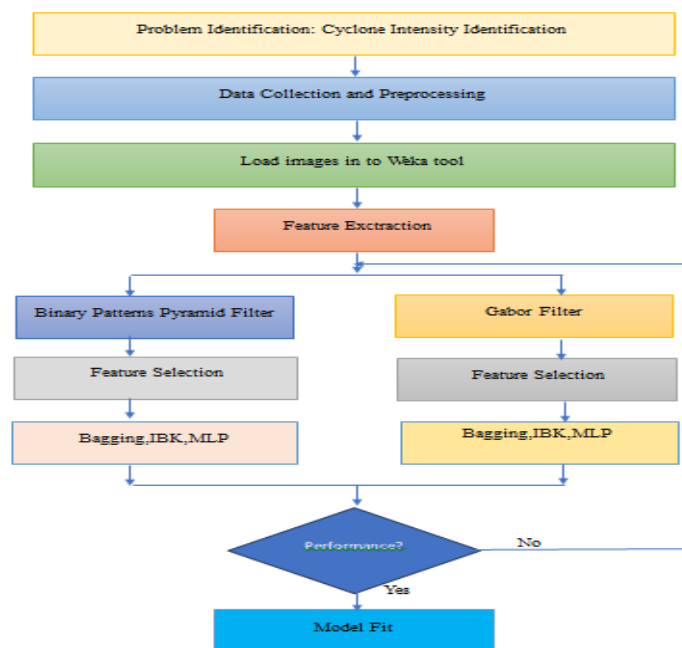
Problem Identification: Cyclone Intensity Identification

Data Collection and Preprocessing

Load images in to Weka tool

Feature Exctraction

Binary Patterns Pyramid Filter

Feature Selection

Bagging,IBK,MLP

Gabor Filter

Feature Selection

Bagging,IBK,MLP

Performance?

No

Yes

Model Fit